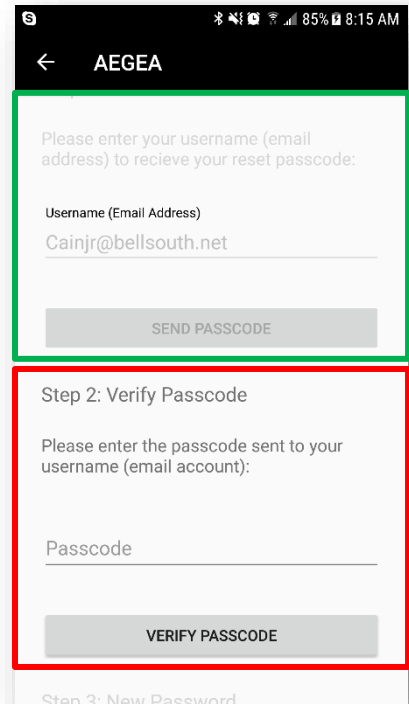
85% 8:15 AM

AEGEA

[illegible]

Please enter your username (email address) to recieve your reset passcode:

Username (Email Address)

Cainjr@bellsouth.net

SEND PASSCODE

Step 2: Verify Passcode

Please enter the passcode sent to your username (email account):

Passcode

VERIFY PASSCODE

Step 3: New Password